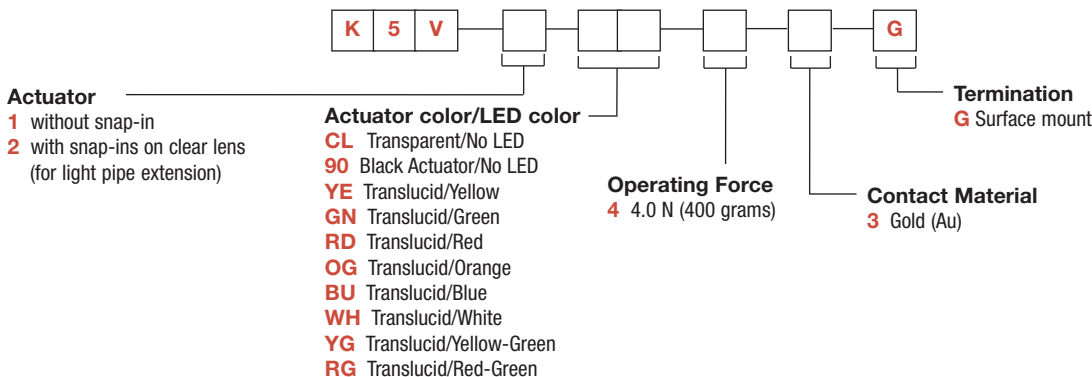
K 5 V G

Actuator
1 without snap-in
2 with snap-ins on clear lens (for light pipe extension)

Actuator color/LED color
CL Transparent/No LED
90 Black Actuator/No LED
YE Translucid/Yellow
GN Translucid/Green
RD Translucid/Red
OG Translucid/Orange
BU Translucid/Blue
WH Translucid/White
YG Translucid/Yellow-Green
RG Translucid/Red-Green

Operating Force
4 4.0 N (400 grams)

Contact Material
3 Gold (Au)

Termination
G Surface mount